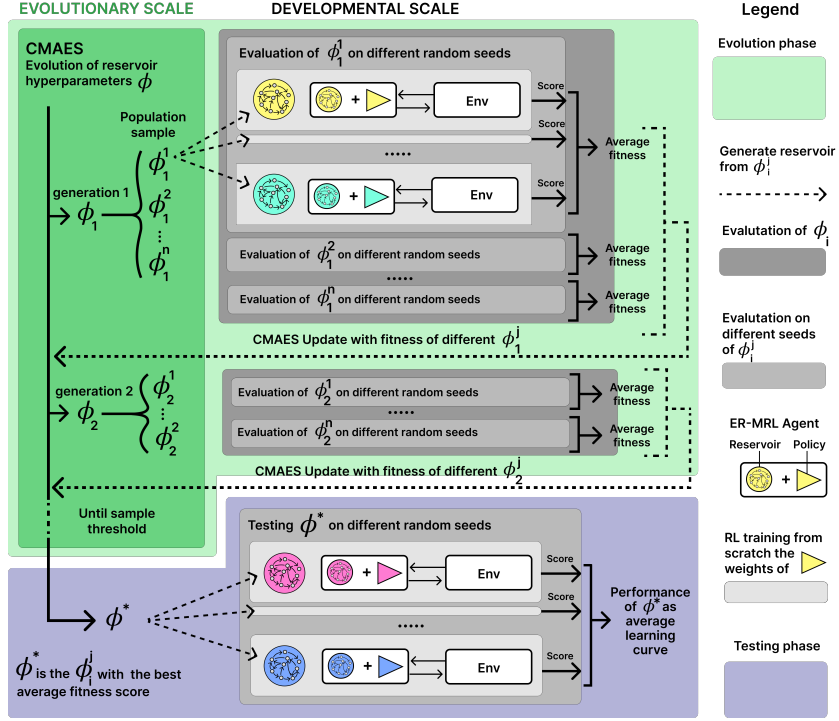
EVOLUTIONARY SCALE

DEVELOPMENTAL SCALE

Legend

CMAES
Evolution of reservoir hyperparameters $\phi$

Evaluation of $\phi_1^1$ on different random seeds

Population sample

Score

Env

Score

Average fitness

......

Score

Env

generation 1 $\phi_1$

$\phi_1^1$

$\phi_1^2$

$\phi_1^n$

Evaluation of $\phi_1^2$ on different random seeds

Average fitness

......

Evaluation of $\phi_1^n$ on different random seeds

Average fitness

CMAES Update with fitness of different $\phi_1^j$

generation 2 $\phi_2$

$\phi_2^1$

$\phi_2^2$

Evaluation of $\phi_2^1$ on different random seeds

Average fitness

......

Evaluation of $\phi_2^n$ on different random seeds

Average fitness

CMAES Update with fitness of different $\phi_2^j$

Until sample threshold

Testing $\phi^*$ on different random seeds

Score

Env

Score

$\phi^*$

......

Performance of $\phi^*$ as average learning curve

Score

Env

$\phi^*$ is the $\phi_i^j$ with the best average fitness score

Evolution phase

Generate reservoir from $\phi_i^j$

Evalutation of $\phi_i$

Evalutation on different seeds of $\phi_i^j$

ER-MRL Agent

Reservoir

Policy

RL training from scratch the weights of

Testing phase